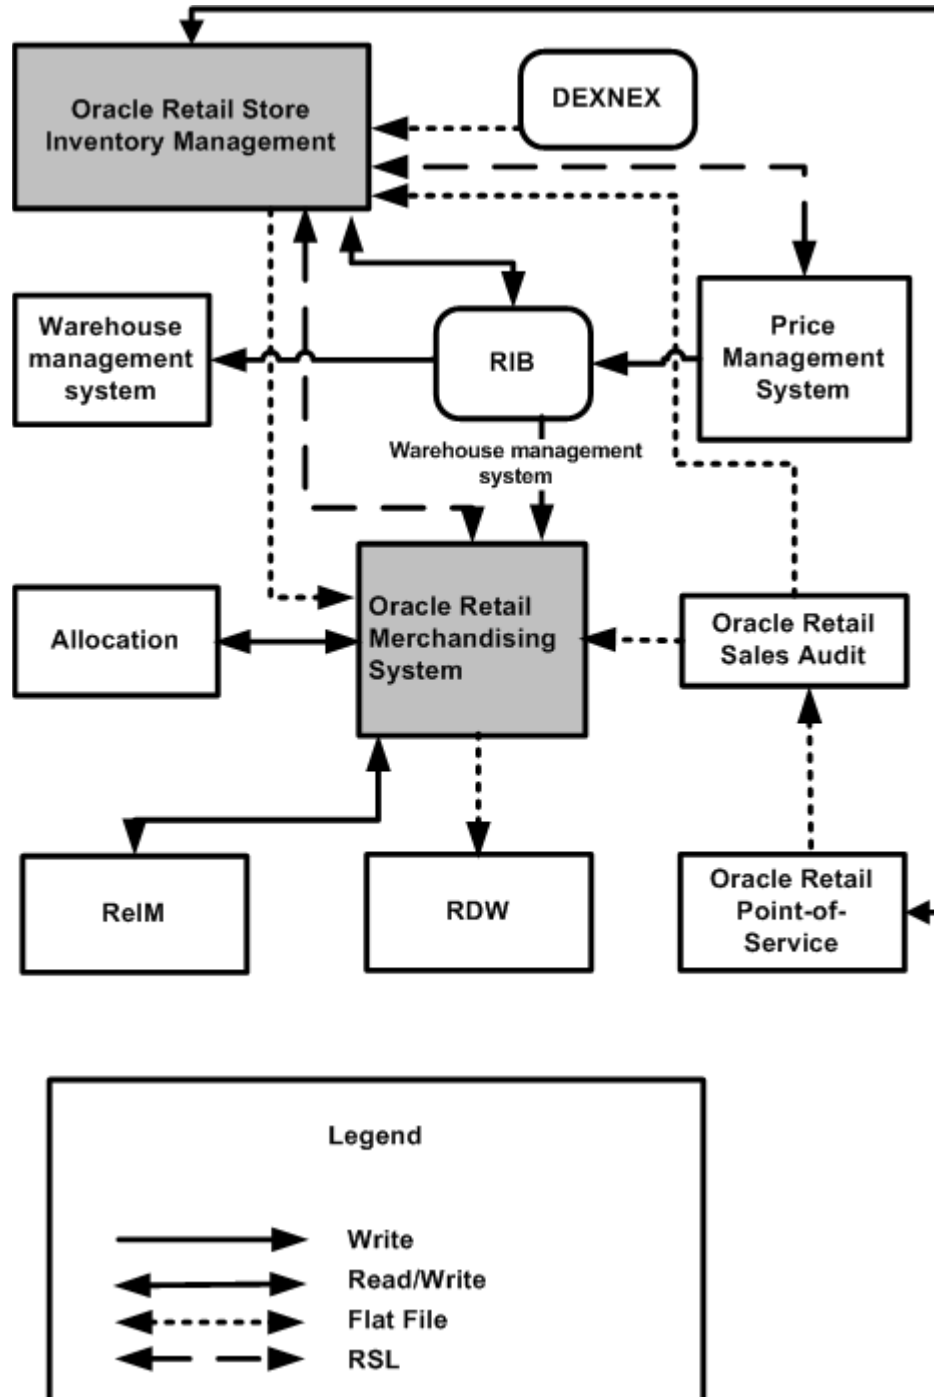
Oracle Retail Store Inventory Management

DEXNEX

Warehouse management system

RIB

Price Management System

Warehouse management system

Allocation

Oracle Retail Merchandising System

Oracle Retail Sales Audit

ReIM

RDW

Oracle Retail Point-of-Service

Legend

Write
Read/Write
Flat File
RSL